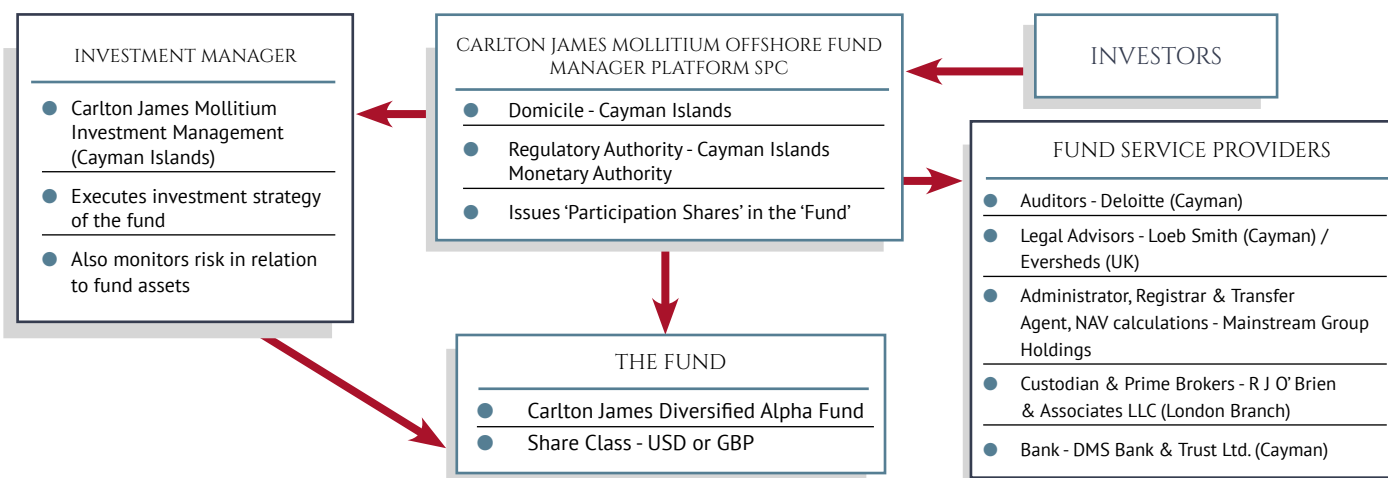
INVESTMENT MANAGER

Carlton James Mollitium Investment Management (Cayman Islands)

Executes investment strategy of the fund

Also monitors risk in relation to fund assets

CARLTON JAMES MOLLITIUM OFFSHORE FUND MANAGER PLATFORM SPC

Domicile - Cayman Islands

Regulatory Authority - Cayman Islands Monetary Authority

Issues 'Participation Shares' in the 'Fund'

INVESTORS

FUND SERVICE PROVIDERS

Auditors - Deloitte (Cayman)

Legal Advisors - Loeb Smith (Cayman) / Eversheds (UK)

Administrator, Registrar & Transfer Agent, NAV calculations - Mainstream Group Holdings

Custodian & Prime Brokers - R J O' Brien & Associates LLC (London Branch)

Bank - DMS Bank & Trust Ltd. (Cayman)

THE FUND

Carlton James Diversified Alpha Fund

Share Class - USD or GBP